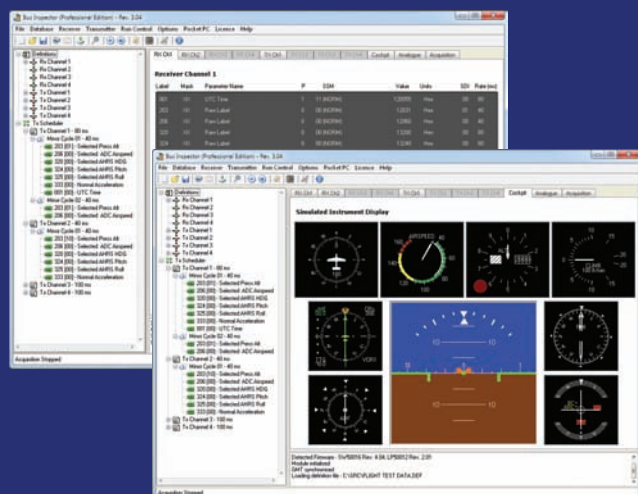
Bus Inspector (Professional Edition) - Rev. 3.04

File Database Receiver Transmitter Run Control Options Pocket PC Licence Help

Definitions
Rx Channel 1
Rx Channel 2
Rx Channel 3
Rx Channel 4
Tx Channel 1
Tx Channel 2
Tx Channel 3
Tx Channel 4
Tx Scheduler
Tx Channel 1 - 80 ms
Minor Cycle 01 - 40 ms
203 [01] - Selected Press Alt
206 [00] - Selected ADC Airspeed
320 [00] - Selected AHRS HDG
324 [00] - Selected AHRS Pitch
325 [00] - Selected AHRS Roll
333 [00] - Normal Acceleration
001 [00] - UTC Time
Minor Cycle 02 - 40 ms
203 [01] - Selected Press Alt
206 [00] - Selected ADC Airspeed
Tx Channel 2 - 40 ms
Minor Cycle 01 - 40 ms
203 [01] - Selected Press Alt
206 [00] - Selected ADC Airspeed
320 [00] - Selected AHRS HDG
324 [00] - Selected AHRS Pitch
325 [00] - Selected AHRS Roll
333 [00] - Normal Acceleration
Tx Channel 3 - 100 ms
Tx Channel 4 - 100 ms

Acquisition Stopped

Rx Ch1 Rx Ch2 Rx Ch3 Rx Ch4 Tx Ch1 Tx Ch2 Tx Ch3 Tx Ch4 Cockpit Analogue Acquisition

Receiver Channel 1

| Label | Mask | Parameter Name | P | SSM | Value | Units | SDI | Rate (ms) |
|---|---|---|---|---|---|---|---|---|
| 001 | 00 | UTC Time | 1 | 11 (NOP/M) | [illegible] | Hex | | |
| 203 | 00 | Free Label | 0 | 11 (NOP/M) | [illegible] | Hex | | |
| 206 | 00 | Free Label | 0 | 11 (NOP/M) | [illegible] | Hex | | |
| 320 | 00 | Free Label | 0 | 11 (NOP/M) | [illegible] | Hex | | |
| 324 | 00 | Free Label | 0 | 11 (NOP/M) | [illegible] | Hex | | |

Bus Inspector (Professional Edition) - Rev. 3.04

File Database Receiver Transmitter Run Control Options Pocket PC Licence Help

Rx Ch1 Rx Ch2 Rx Ch3 Rx Ch4 Tx Ch1 Tx Ch2 Tx Ch3 Tx Ch4 Cockpit Analogue Acquisition

Simulated Instrument Display

AIRSPEED

VOR1

Detected Firmware - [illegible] Rev. 4.04, LPS0052 Rev. 2.01
Module initialised
GMT synchronised
Loading definition file - C:\SPEC\FLIGHT TEST DATA.DEF

Acquisition Stopped